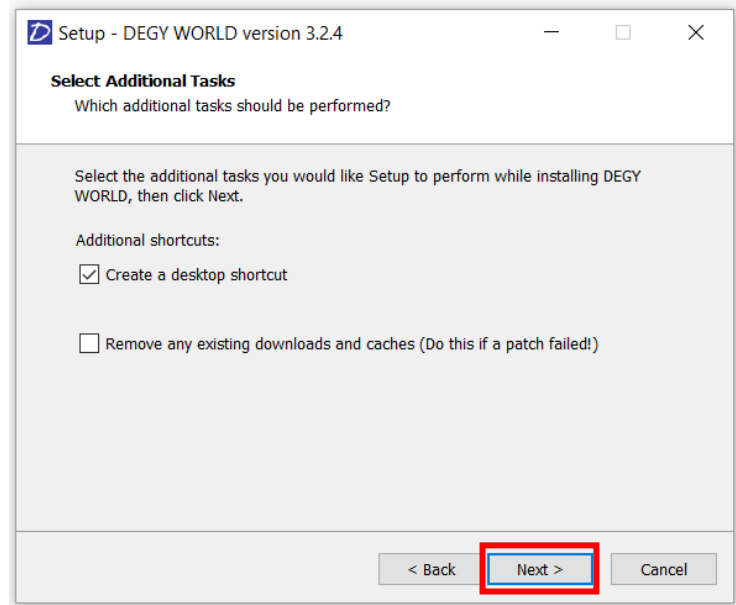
Setup - DEGY WORLD version 3.2.4

Select Additional Tasks
Which additional tasks should be performed?

Select the additional tasks you would like Setup to perform while installing DEGY WORLD, then click Next.

Additional shortcuts:

Create a desktop shortcut

Remove any existing downloads and caches (Do this if a patch failed!)

< Back
Next >
Cancel